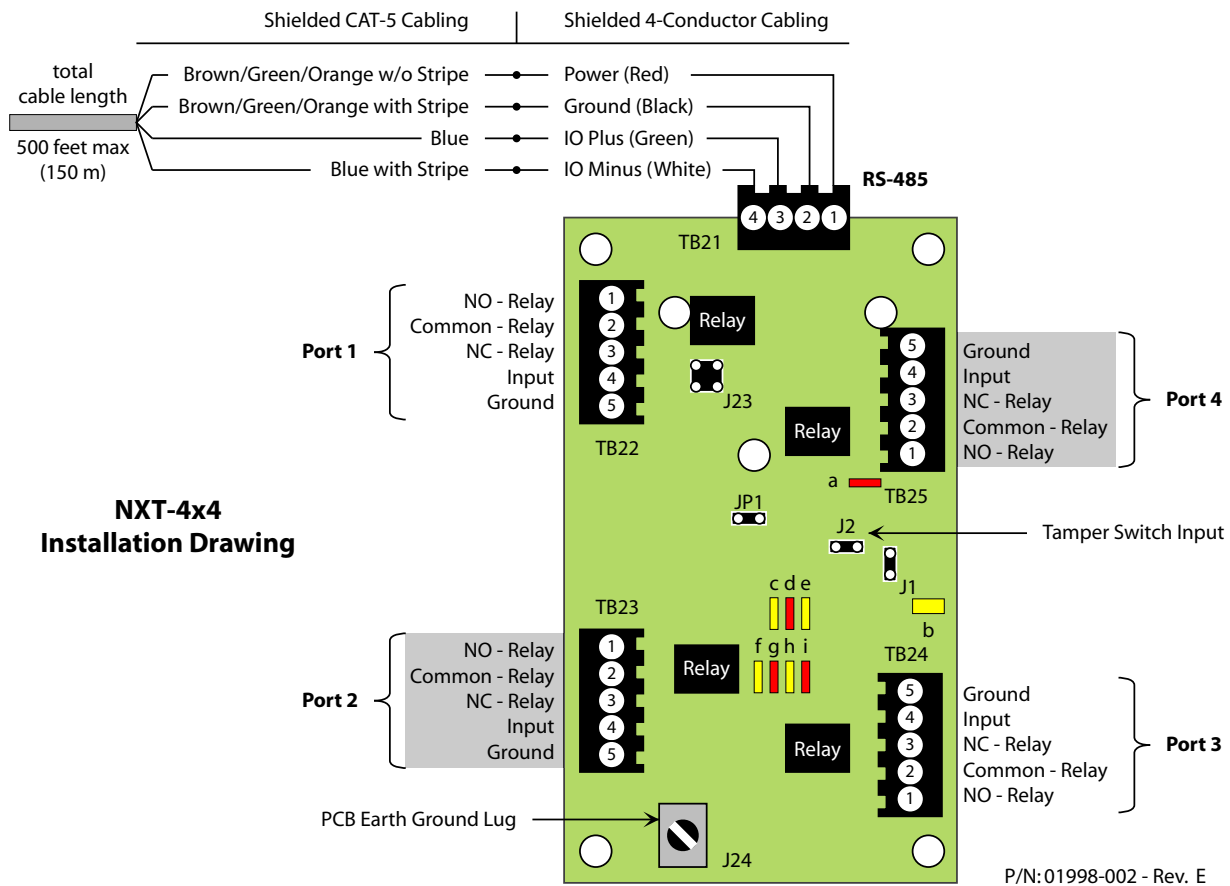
Shielded CAT-5 Cabling | Shielded 4-Conductor Cabling

total cable length
500 feet max (150 m)

Brown/Green/Orange w/o Stripe — Power (Red)
Brown/Green/Orange with Stripe — Ground (Black)
Blue — IO Plus (Green)
Blue with Stripe — IO Minus (White)

RS-485
4 3 2 1
TB21

Port 1
NO - Relay 1
Common - Relay 2
NC - Relay 3
Input 4
Ground 5
TB22

Relay
J23
Relay

Port 4
5 Ground
4 Input
3 NC - Relay
2 Common - Relay
1 NO - Relay
a
TB25

NXT-4x4
Installation Drawing

JP1
J2
Tamper Switch Input
J1

c d e
b
TB23

Port 2
NO - Relay 1
Common - Relay 2
NC - Relay 3
Input 4
Ground 5

Relay
f g h i
TB24

Port 3
5 Ground
4 Input
3 NC - Relay
2 Common - Relay
1 NO - Relay

Relay

PCB Earth Ground Lug
J24

P/N: 01998-002 - Rev. E